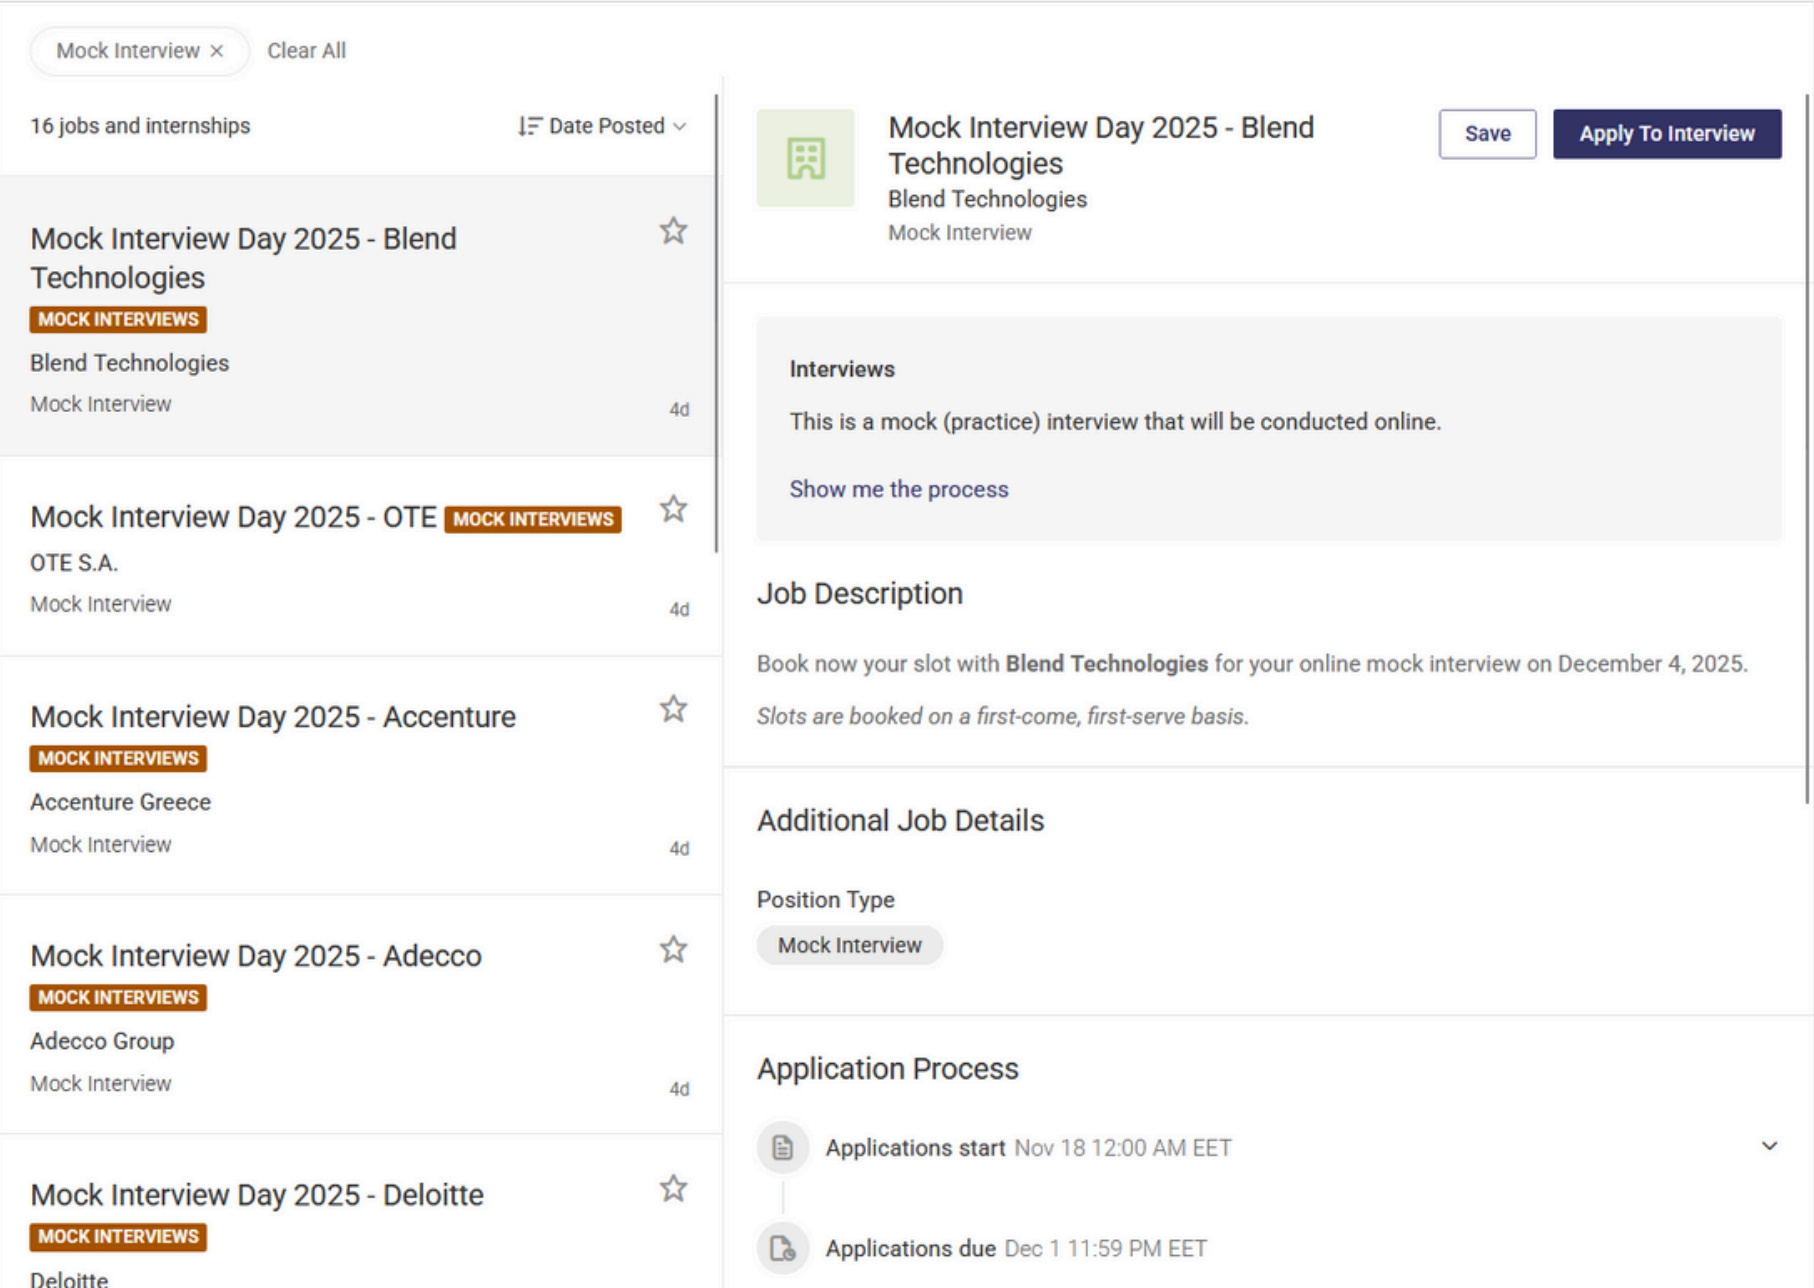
Mock Interview ×   Clear All

16 jobs and internships   Date Posted

Mock Interview Day 2025 - Blend Technologies
MOCK INTERVIEWS
Blend Technologies
Mock Interview
4d

Mock Interview Day 2025 - OTE MOCK INTERVIEWS
OTE S.A.
Mock Interview
4d

Mock Interview Day 2025 - Accenture
MOCK INTERVIEWS
Accenture Greece
Mock Interview
4d

Mock Interview Day 2025 - Adecco
MOCK INTERVIEWS
Adecco Group
Mock Interview
4d

Mock Interview Day 2025 - Deloitte
MOCK INTERVIEWS
Deloitte

Mock Interview Day 2025 - Blend Technologies
Blend Technologies
Mock Interview
Save   Apply To Interview

Interviews
This is a mock (practice) interview that will be conducted online.

Show me the process

Job Description

Book now your slot with **Blend Technologies** for your online mock interview on December 4, 2025.

*Slots are booked on a first-come, first-serve basis.*

Additional Job Details

Position Type
Mock Interview

Application Process

Applications start Nov 18 12:00 AM EET

Applications due Dec 1 11:59 PM EET